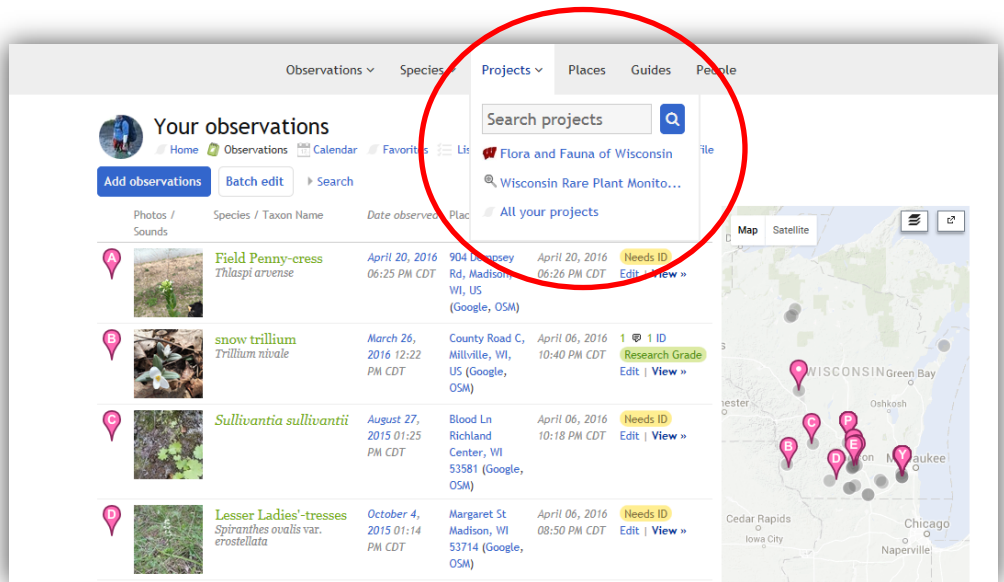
Observations ˅ Species ˅ Projects ˅ Places Guides People

Search projects

Flora and Fauna of Wisconsin

Wisconsin Rare Plant Monito…

All your projects

Your observations

Home Observations Calendar Favorites Lis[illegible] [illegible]file

Add observations Batch edit Search

| | Photos / Sounds | Species / Taxon Name | Date observed | Plac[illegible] | | |
|---|---|---|---|---|---|---|
| A | | Field Penny-cress *Thlaspi arvense* | April 20, 2016 06:25 PM CDT | 904 Dempsey Rd, Madison, WI, US (Google, OSM) | April 20, 2016 06:26 PM CDT | Needs ID Edit \| View » |
| B | | snow trillium *Trillium nivale* | March 26, 2016 12:22 PM CDT | County Road C, Millville, WI, US (Google, OSM) | April 06, 2016 10:40 PM CDT | 1 1 ID Research Grade Edit \| View » |
| C | | *Sullivantia sullivantii* | August 27, 2015 01:25 PM CDT | Blood Ln Richland Center, WI 53581 (Google, OSM) | April 06, 2016 10:18 PM CDT | Needs ID Edit \| View » |
| D | | Lesser Ladies'-tresses *Spiranthes ovalis var. erostellata* | October 4, 2015 01:14 PM CDT | Margaret St Madison, WI 53714 (Google, OSM) | April 06, 2016 08:50 PM CDT | Needs ID Edit \| View » |

Map Satellite

WISCONSIN Green Bay Oshkosh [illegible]nester Milwaukee Cedar Rapids Iowa City Chicago Naperville